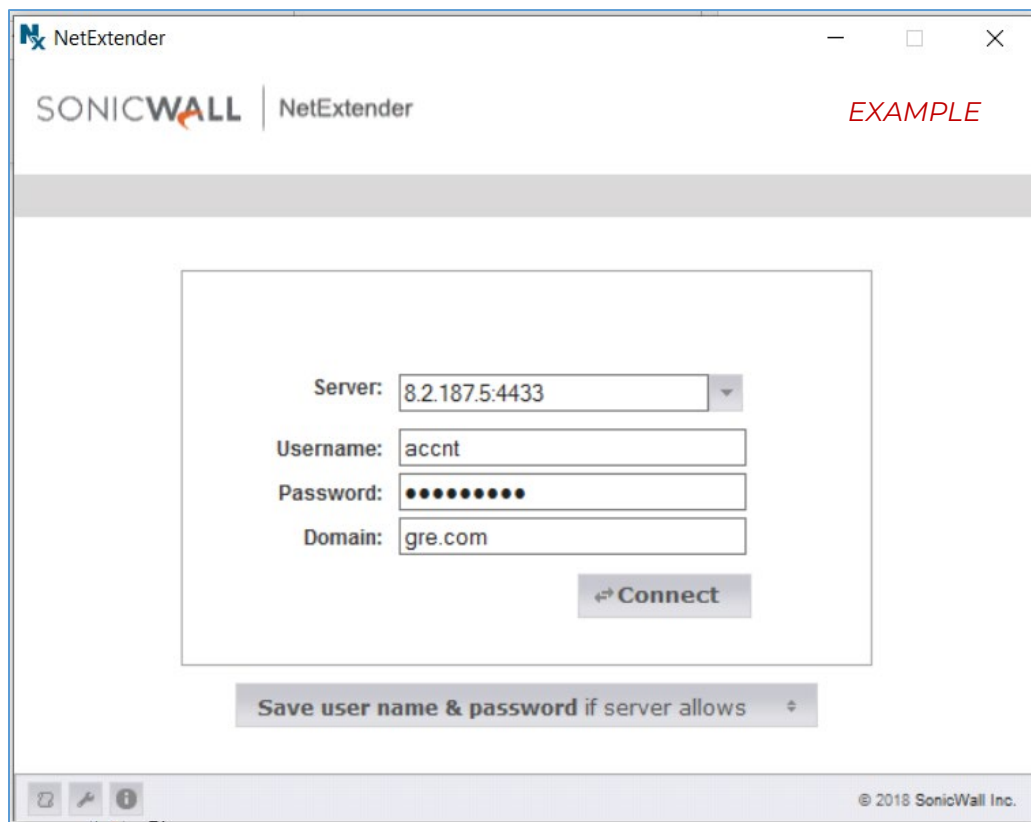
NetExtender

SONICWALL | NetExtender

EXAMPLE

Server: 8.2.187.5:4433

Username: accnt

Password: ●●●●●●●●●●

Domain: gre.com

Connect

Save user name & password if server allows

© 2018 SonicWall Inc.